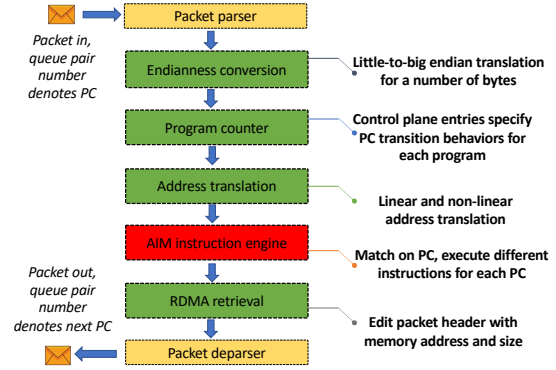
Packet parser

Packet in, queue pair number denotes PC

Endianness conversion

Little-to-big endian translation for a number of bytes

Program counter

Control plane entries specify PC transition behaviors for each program

Address translation

Linear and non-linear address translation

AIM instruction engine

Match on PC, execute different instructions for each PC

Packet out, queue pair number denotes next PC

RDMA retrieval

Edit packet header with memory address and size

Packet deparser